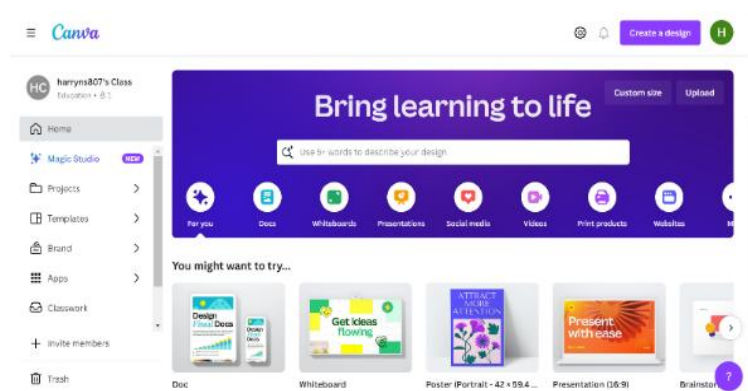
Canva

Create a design

H

HC harryns807's Class
Education • 8

Home
Magic Studio NEW
Projects
Templates
Brand
Apps
Classwork
Invite members
Trash

Bring learning to life

Custom size
Upload

Use 5+ words to describe your design

For you
Docs
Whiteboards
Presentations
Social media
Videos
Print products
Websites

You might want to try...

Design Visual Docs
Design Visual Docs
Get ideas flowing
ATTRACT MORE ATTENTION
Present with ease

Doc
Whiteboard
Poster (Portrait - 42 × 59.4 ...
Presentation (16:9)
Brainstor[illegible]

?